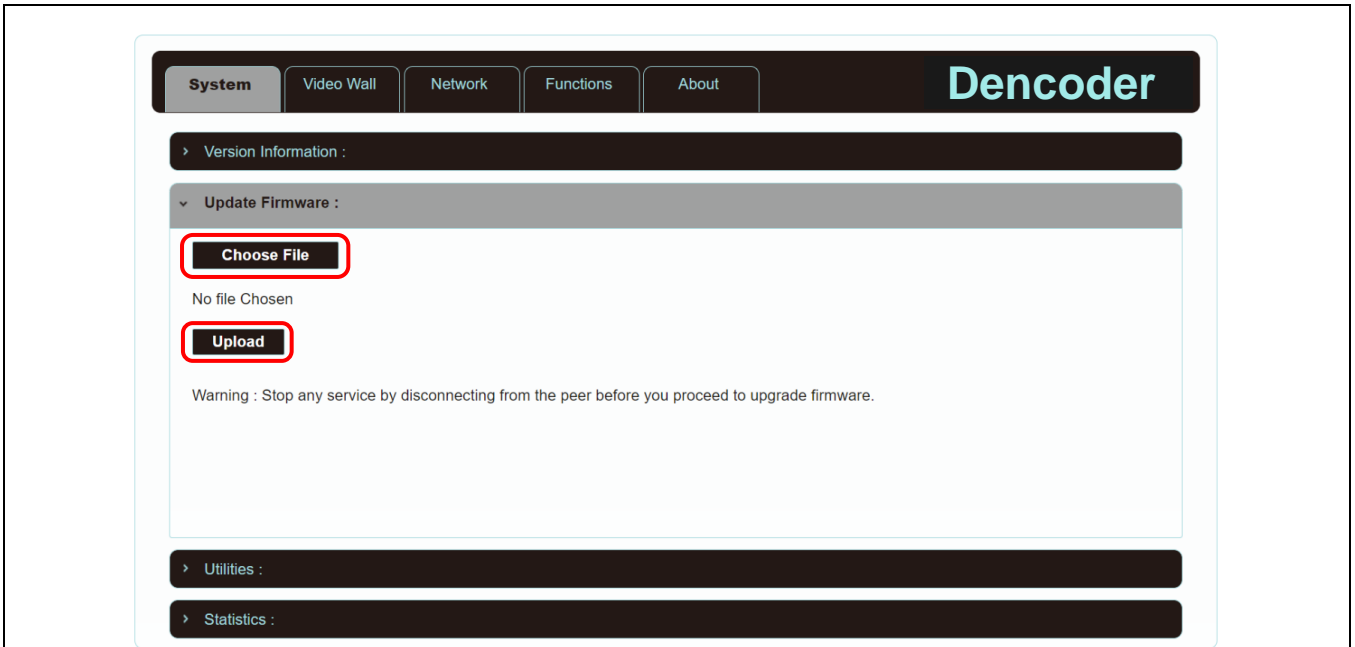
System | Video Wall | Network | Functions | About

Dencoder

› Version Information :

⌄ Update Firmware :

Choose File

No file Chosen

Upload

Warning : Stop any service by disconnecting from the peer before you proceed to upgrade firmware.

› Utilities :

› Statistics :